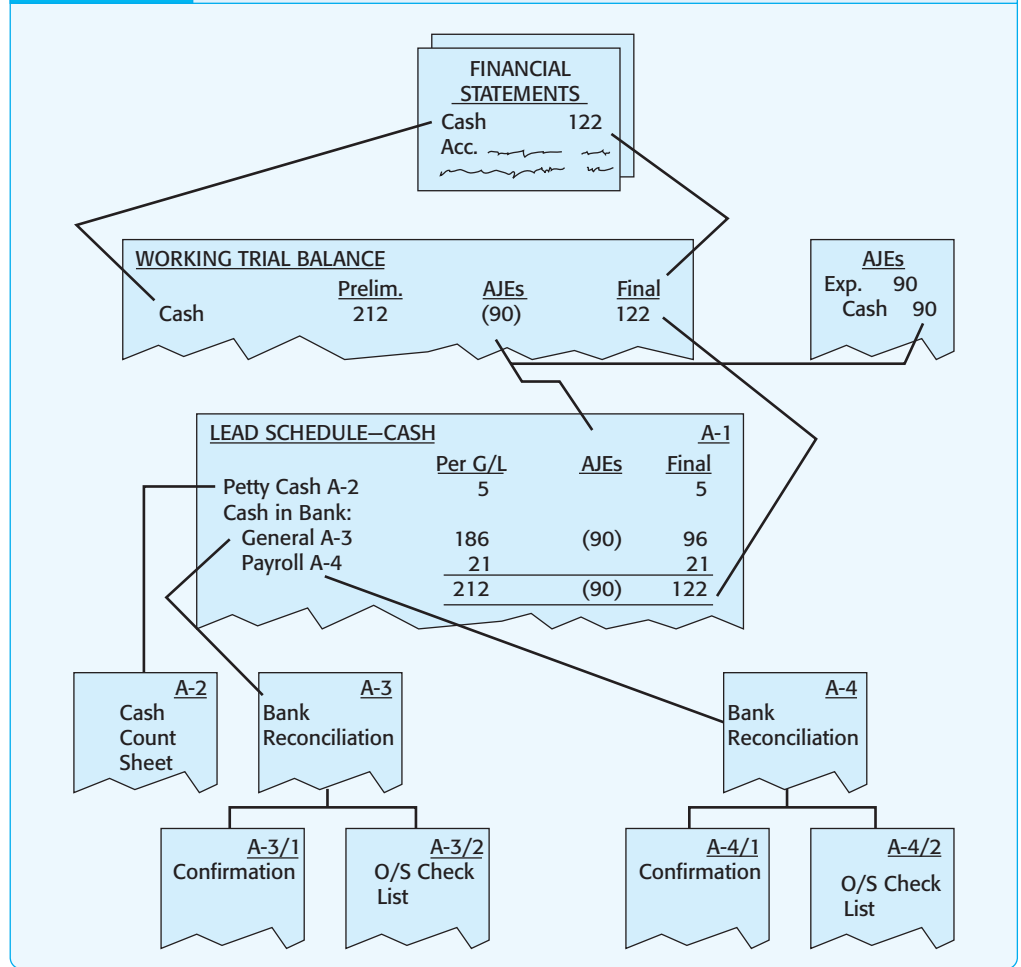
FINANCIAL STATEMENTS
Cash 122
Acc. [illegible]
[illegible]

WORKING TRIAL BALANCE

| | Prelim. | AJEs | Final |
|---|---|---|---|
| Cash | 212 | (90) | 122 |

AJEs
Exp. 90
Cash 90

LEAD SCHEDULE—CASH A-1

| | Per G/L | AJEs | Final |
|---|---|---|---|
| Petty Cash A-2 | 5 | | 5 |
| Cash in Bank: | | | |
| General A-3 | 186 | (90) | 96 |
| Payroll A-4 | 21 | | 21 |
| | 212 | (90) | 122 |

A-2
Cash Count Sheet

A-3
Bank Reconciliation

A-4
Bank Reconciliation

A-3/1
Confirmation

A-3/2
O/S Check List

A-4/1
Confirmation

A-4/2
O/S Check List